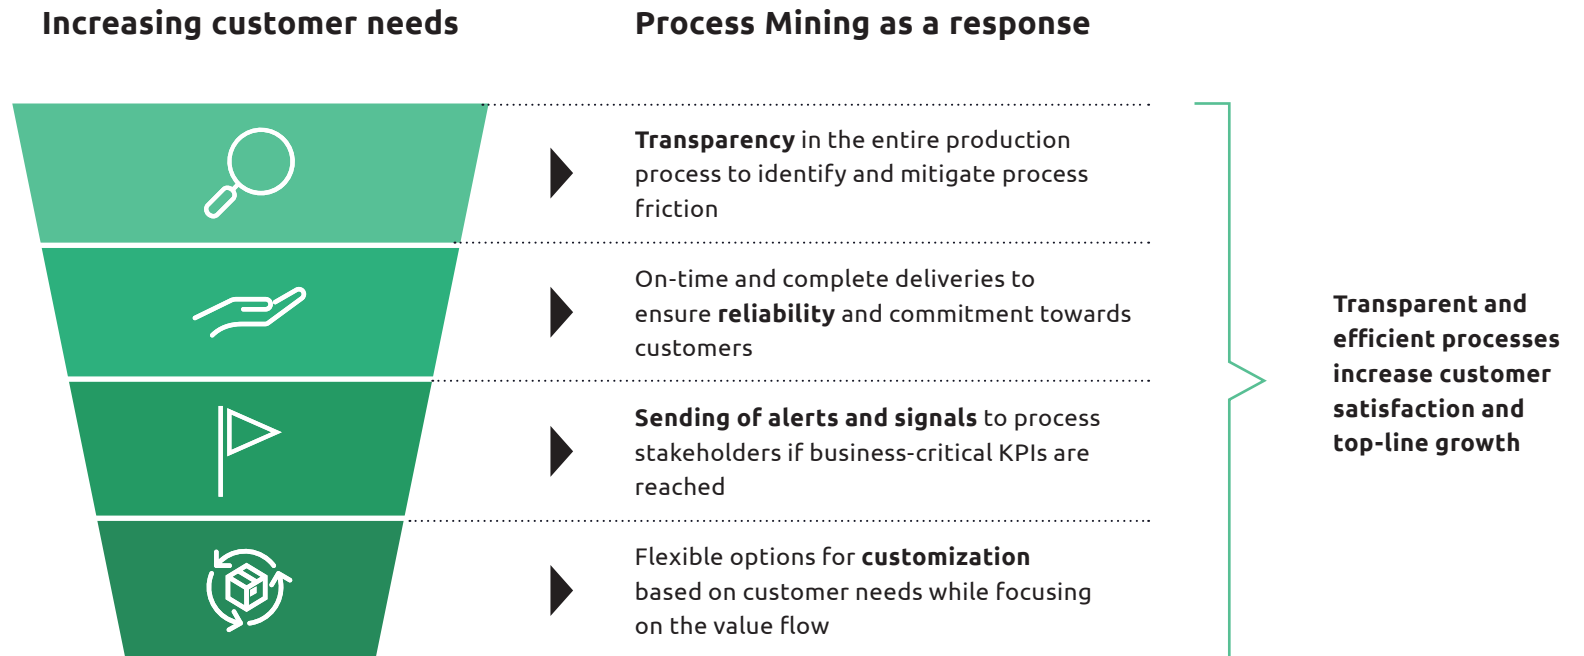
Increasing customer needs

Process Mining as a response

Transparency in the entire production process to identify and mitigate process friction

On-time and complete deliveries to ensure reliability and commitment towards customers

Sending of alerts and signals to process stakeholders if business-critical KPIs are reached

Flexible options for customization based on customer needs while focusing on the value flow

Transparent and efficient processes increase customer satisfaction and top-line growth